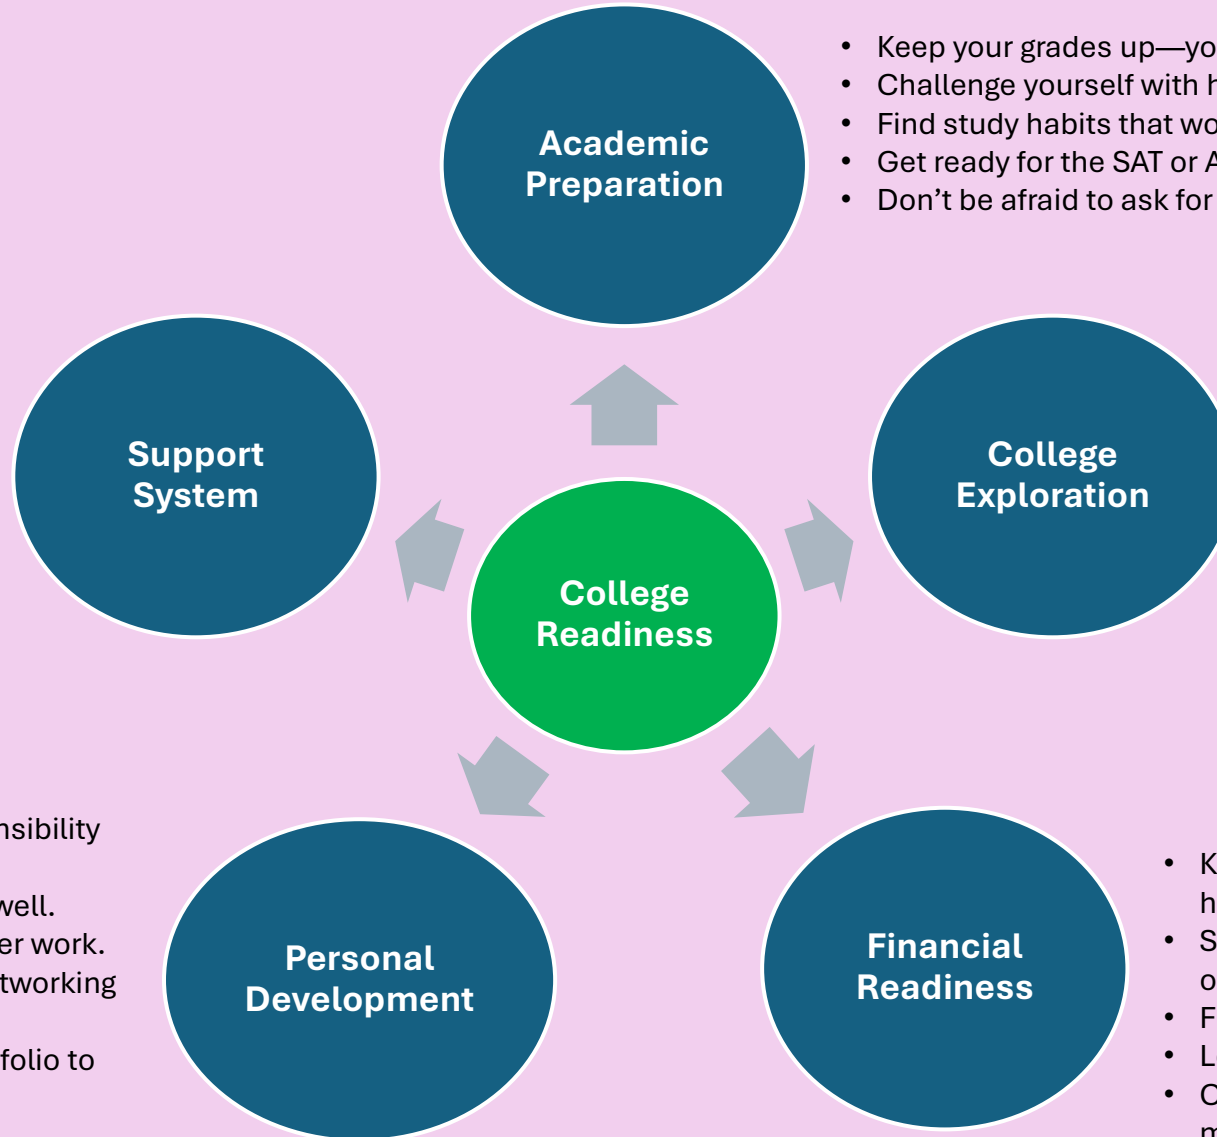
Academic Preparation

- Keep your grades up—yo
- Challenge yourself with h
- Find study habits that wo
- Get ready for the SAT or A
- Don’t be afraid to ask for

Support System

College Exploration

College Readiness

nsibility

well.
er work.
tworking

folio to

Personal Development

Financial Readiness

- K h
- S o
- F
- L
- C m